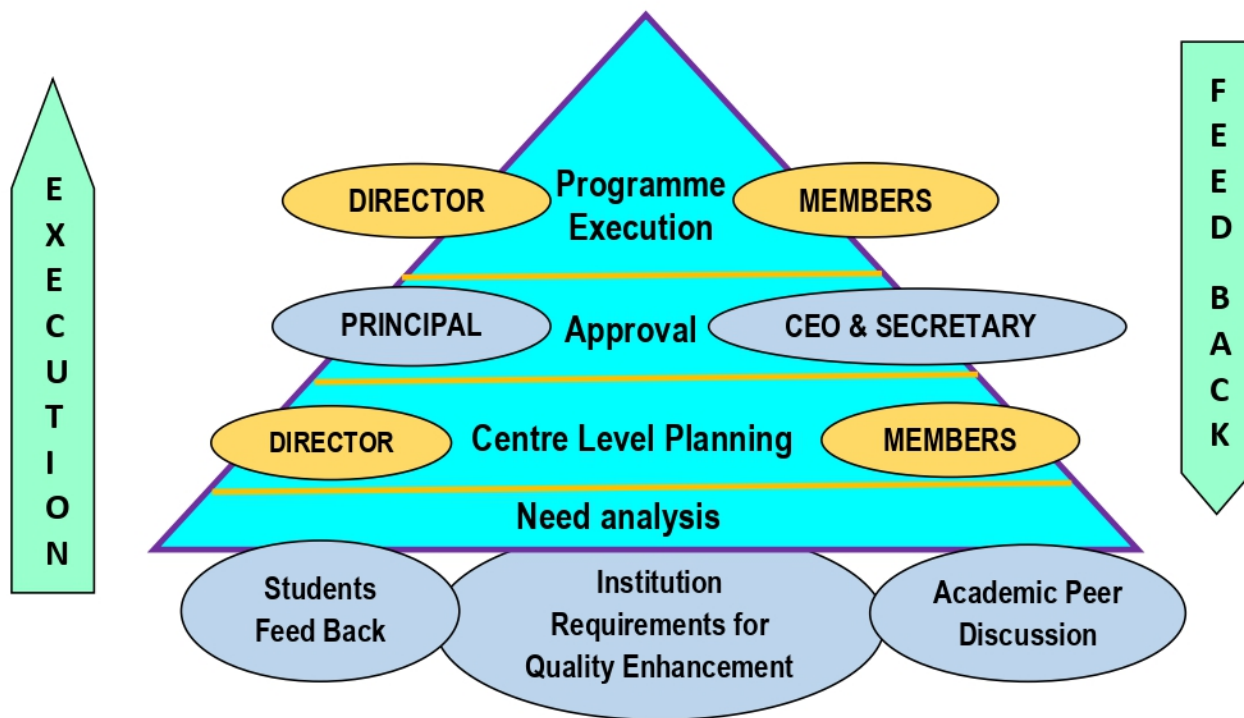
EXECUTION

DIRECTOR
Programme Execution
MEMBERS

PRINCIPAL
Approval
CEO & SECRETARY

DIRECTOR
Centre Level Planning
MEMBERS

Need analysis

Students Feed Back

Institution Requirements for Quality Enhancement

Academic Peer Discussion

FEED BACK